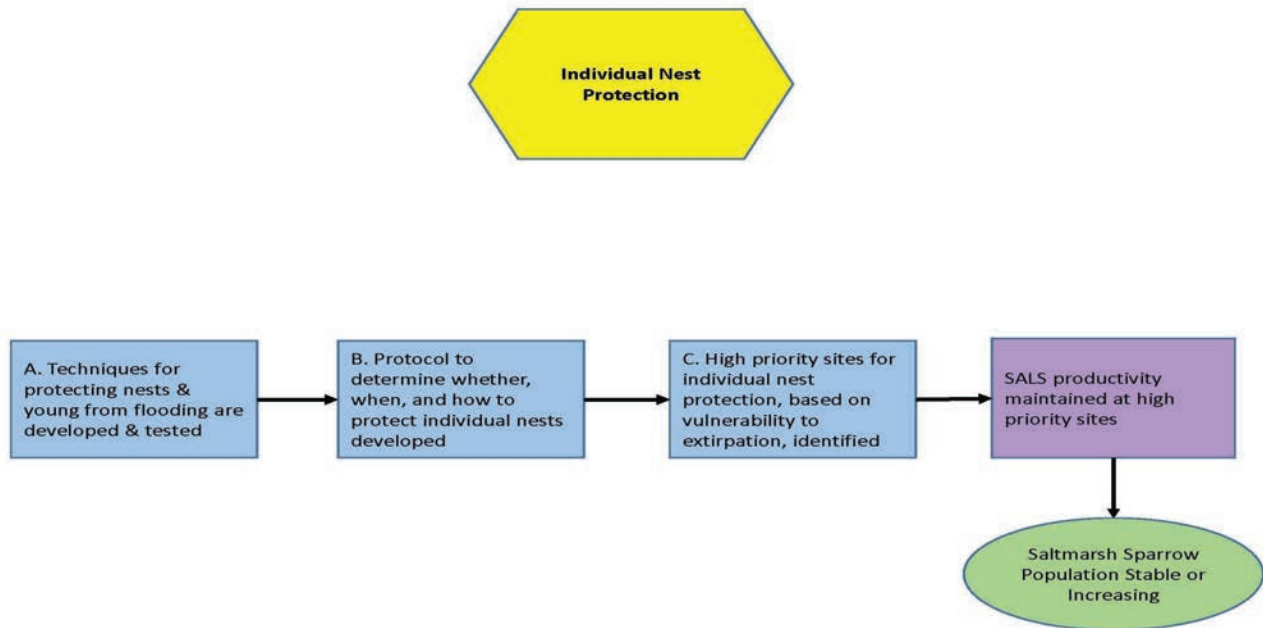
Individual Nest Protection

A. Techniques for protecting nests & young from flooding are developed & tested

B. Protocol to determine whether, when, and how to protect individual nests developed

C. High priority sites for individual nest protection, based on vulnerability to extirpation, identified

SALS productivity maintained at high priority sites

Saltmarsh Sparrow Population Stable or Increasing